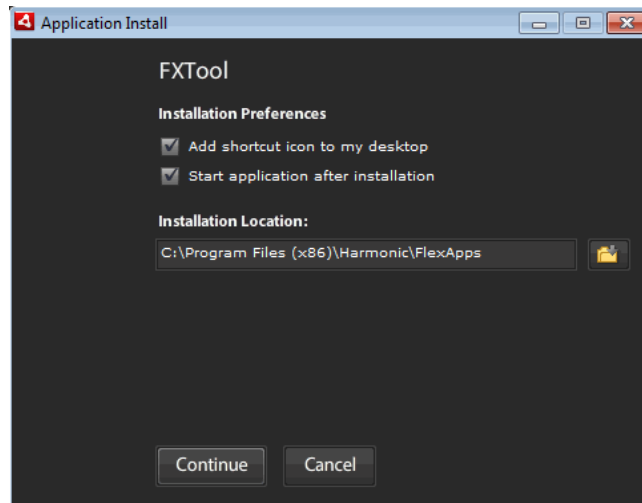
Application Install

FXTool

Installation Preferences

Add shortcut icon to my desktop

Start application after installation

Installation Location:

C:\Program Files (x86)\Harmonic\FlexApps

Continue

Cancel